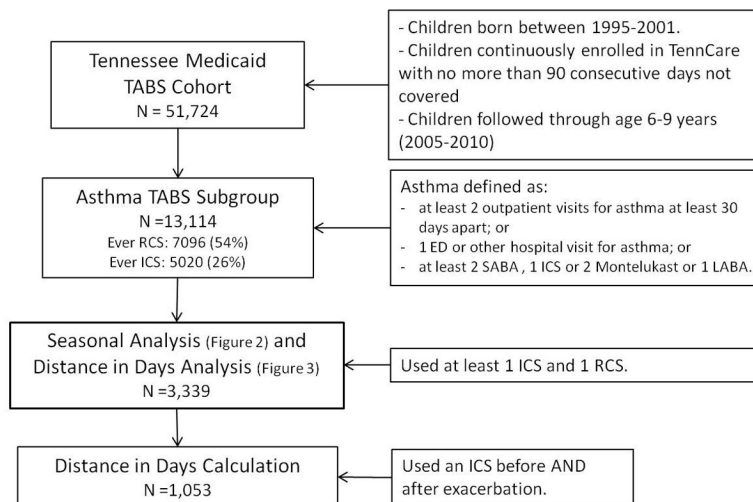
Tennessee Medicaid TABS Cohort
N = 51,724

- Children born between 1995-2001.
- Children continuously enrolled in TennCare with no more than 90 consecutive days not covered
- Children followed through age 6-9 years (2005-2010)

Asthma TABS Subgroup
N =13,114
Ever RCS: 7096 (54%)
Ever ICS: 5020 (26%)

Asthma defined as:
- at least 2 outpatient visits for asthma at least 30 days apart; or
- 1 ED or other hospital visit for asthma; or
- at least 2 SABA , 1 ICS or 2 Montelukast or 1 LABA.

Seasonal Analysis (Figure 2) and Distance in Days Analysis (Figure 3)
N =3,339

Used at least 1 ICS and 1 RCS.

Distance in Days Calculation
N =1,053

Used an ICS before AND after exacerbation.